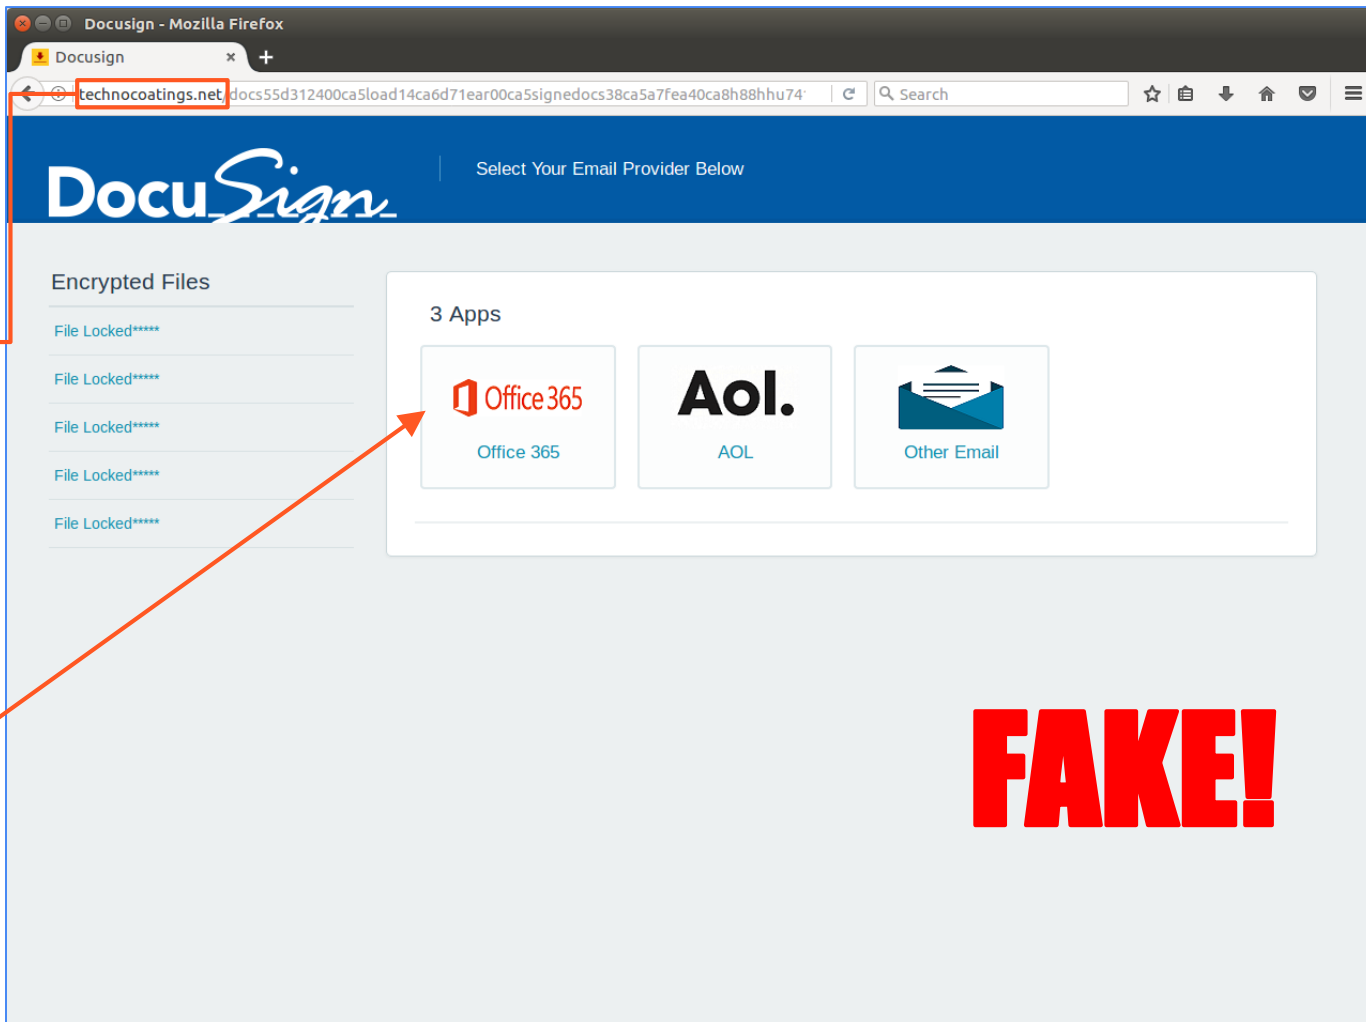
Docusign - Mozilla Firefox

Docusign ×

technocoatings.net/docs55d312400ca5load14ca6d71ear00ca5signedocs38ca5a7fea40ca8h88hhu74

Search

DocuSign

Select Your Email Provider Below

Encrypted Files

File Locked*****

File Locked*****

File Locked*****

File Locked*****

File Locked*****

3 Apps

Office 365

Office 365

Aol.

AOL

Other Email

FAKE!